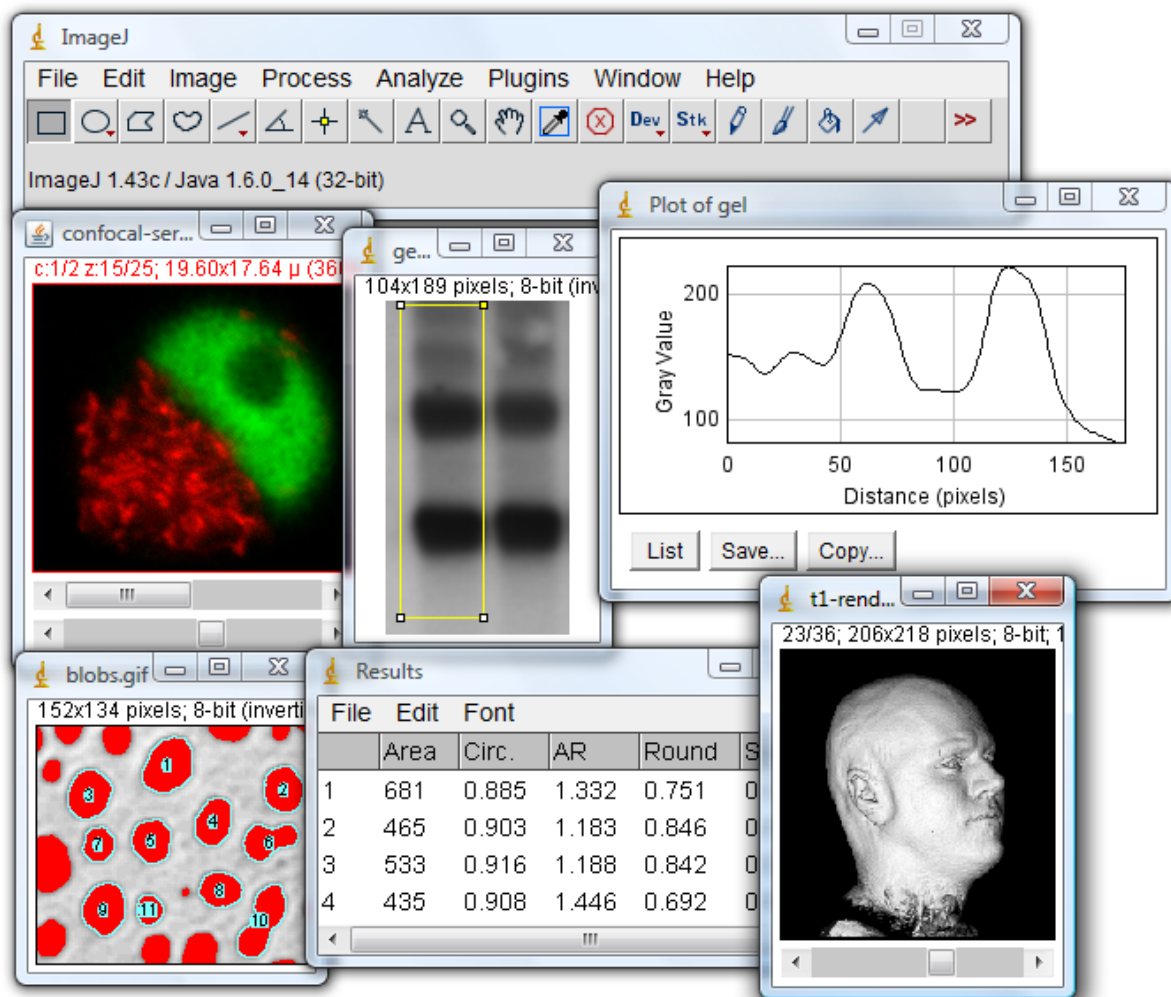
ImageJ

File Edit Image Process Analyze Plugins Window Help

Dev Stk >>

ImageJ 1.43c / Java 1.6.0_14 (32-bit)

confocal-ser...

c:1/2 z:15/25; 19.60x17.64 μ (36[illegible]

ge...

104x189 pixels; 8-bit (inv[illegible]

Plot of gel

Gray Value

200

100

0 50 100 150

Distance (pixels)

List Save... Copy...

blobs.gif

152x134 pixels; 8-bit (inverti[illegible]

1 2 3 4 5 6 7 8 9 10 11

Results

File Edit Font

| | Area | Circ. | AR | Round | S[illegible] |
|---|---|---|---|---|---|
| 1 | 681 | 0.885 | 1.332 | 0.751 | 0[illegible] |
| 2 | 465 | 0.903 | 1.183 | 0.846 | 0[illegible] |
| 3 | 533 | 0.916 | 1.188 | 0.842 | 0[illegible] |
| 4 | 435 | 0.908 | 1.446 | 0.692 | 0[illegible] |

t1-rend...

23/36; 206x218 pixels; 8-bit; 1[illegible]